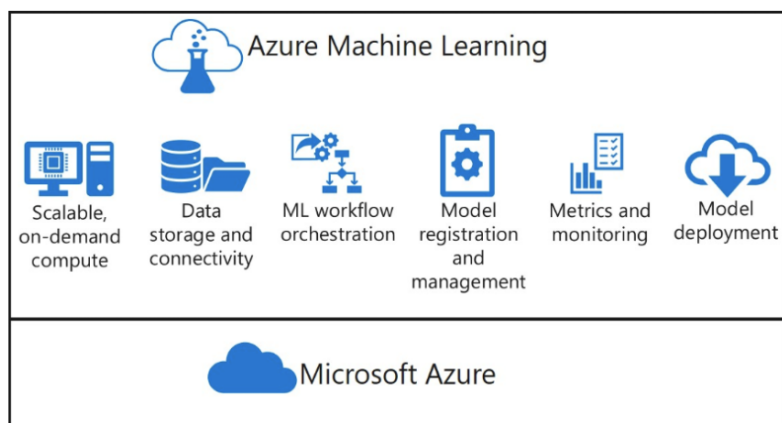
Azure Machine Learning

Scalable, on-demand compute

Data storage and connectivity

ML workflow orchestration

Model registration and management

Metrics and monitoring

Model deployment

Microsoft Azure